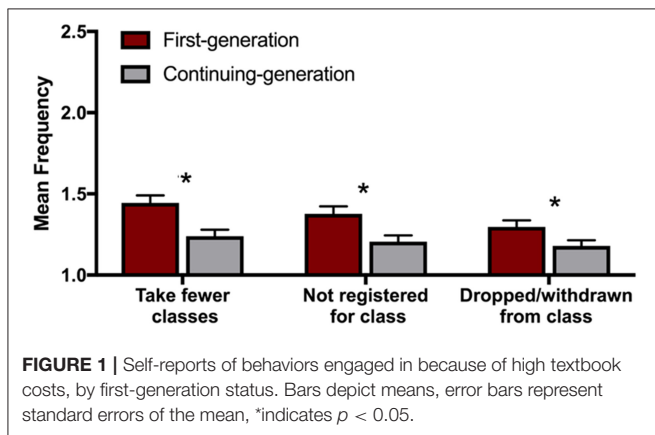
First-generation
Continuing-generation

Mean Frequency

2.5
2.0
1.5
1.0

*
*
*

Take fewer classes
Not registered for class
Dropped/withdrawn from class

**FIGURE 1 |** Self-reports of behaviors engaged in because of high textbook costs, by first-generation status. Bars depict means, error bars represent standard errors of the mean, *indicates $p < 0.05$.